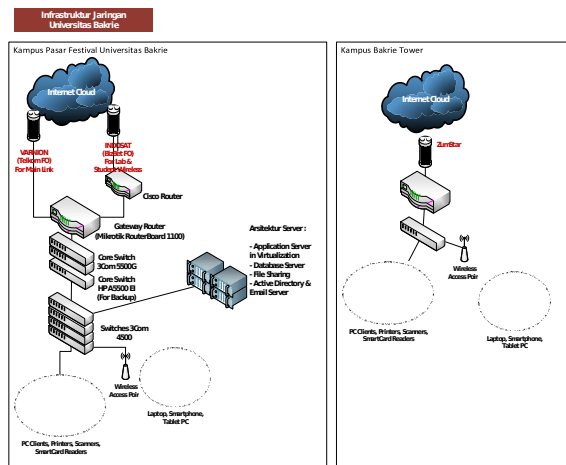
Infrastruktur Jaringan
Universitas Bakrie

Kampus Pasar Festival Universitas Bakrie

Internet Cloud

VARNION
(Telkom FO)
For Main Link

INDOSAT
(Bakbit FO)
For Lab &
Student Wireless

Cisco Router

Gateway Router
(Mikrotik RouterBoard 1100)

Core Switch
3Com 5500G

Core Switch
HP A5500 EI
(For Backup)

Switches 3Com
4500

Arsitektur Server :

- Application Server in Virtualization
- Database Server
- File Sharing
- Active Directory & Email Server

Wireless
Access Point

Laptop, Smartphone,
Tablet PC

PC Clients, Printers, Scanners,
SmartCard Readers

Kampus Bakrie Tower

Internet Cloud

ZumStar

Wireless
Access Point

PC Clients, Printers, Scanners,
SmartCard Readers

Laptop, Smartphone,
Tablet PC